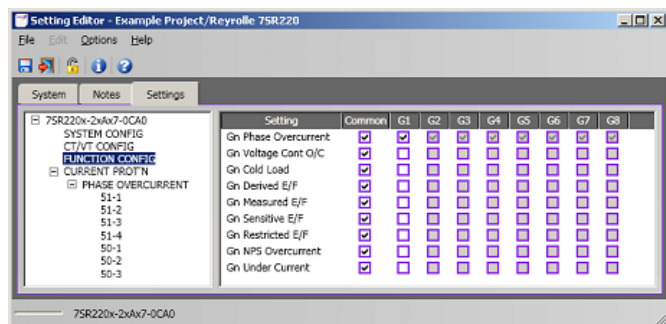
Setting Editor - Example Project/Reyrolle 7SR220

File Edit Options Help

System Notes Settings

7SR220x-2xAx7-0CA0
SYSTEM CONFIG
CT/VT CONFIG
FUNCTION CONFIG
CURRENT PROT'N
PHASE OVERCURRENT
51-1
51-2
51-3
51-4
50-1
50-2
50-3

| Setting | Common | G1 | G2 | G3 | G4 | G5 | G6 | G7 | G8 |
|---|---|---|---|---|---|---|---|---|---|
| Gn Phase Overcurrent | ☑ | ☑ | ☑ | ☑ | ☑ | ☑ | ☑ | ☑ | ☑ |
| Gn Voltage Cont O/C | ☑ | ☐ | ☐ | ☐ | ☐ | ☐ | ☐ | ☐ | ☐ |
| Gn Cold Load | ☑ | ☐ | ☐ | ☐ | ☐ | ☐ | ☐ | ☐ | ☐ |
| Gn Derived E/F | ☑ | ☐ | ☐ | ☐ | ☐ | ☐ | ☐ | ☐ | ☐ |
| Gn Measured E/F | ☑ | ☐ | ☐ | ☐ | ☐ | ☐ | ☐ | ☐ | ☐ |
| Gn Sensitive E/F | ☑ | ☐ | ☐ | ☐ | ☐ | ☐ | ☐ | ☐ | ☐ |
| Gn Restricted E/F | ☑ | ☐ | ☐ | ☐ | ☐ | ☐ | ☐ | ☐ | ☐ |
| Gn NPS Overcurrent | ☑ | ☐ | ☐ | ☐ | ☐ | ☐ | ☐ | ☐ | ☐ |
| Gn Under Current | ☑ | ☐ | ☐ | ☐ | ☐ | ☐ | ☐ | ☐ | ☐ |

7SR220x-2xAx7-0CA0